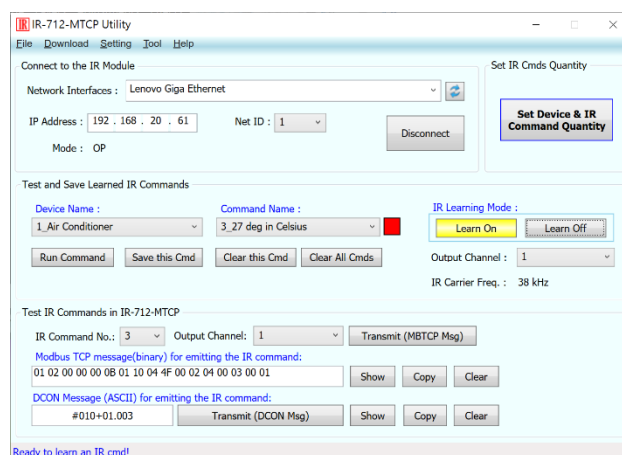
IR IR-712-MTCP Utility

File Download Setting Tool Help

Connect to the IR Module

Network Interfaces : Lenovo Giga Ethernet

IP Address : 192 . 168 . 20 . 61

Net ID : 1

Disconnect

Mode : OP

Set IR Cmds Quantity

Set Device & IR Command Quantity

Test and Save Learned IR Commands

Device Name :

1_Air Conditioner

Command Name :

3_27 deg in Celsius

IR Learning Mode :

Learn On

Learn Off

Run Command

Save this Cmd

Clear this Cmd

Clear All Cmds

Output Channel : 1

IR Carrier Freq. : 38 kHz

Test IR Commands in IR-712-MTCP

IR Command No.: 3

Output Channel: 1

Transmit (MBTCP Msg)

Modbus TCP message(binary) for emitting the IR command:

01 02 00 00 00 0B 01 10 04 4F 00 02 04 00 03 00 01

Show

Copy

Clear

DCON Message (ASCII) for emitting the IR command:

#010+01.003

Transmit (DCON Msg)

Show

Copy

Clear

Ready to learn an IR cmd!